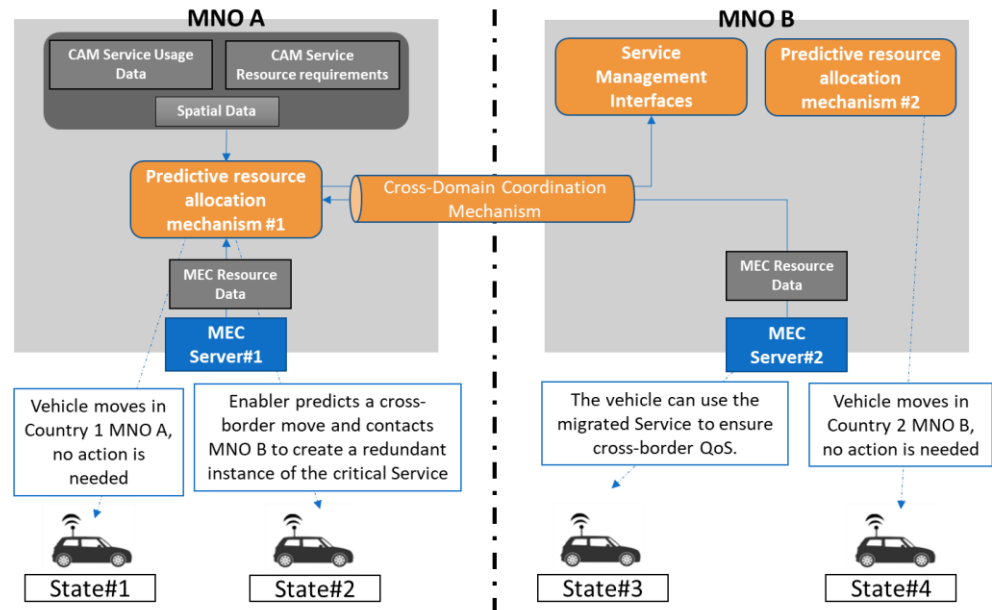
MNO A

CAM Service Usage Data

CAM Service Resource requirements

Spatial Data

Predictive resource allocation mechanism #1

MEC Resource Data

MEC Server#1

Cross-Domain Coordination Mechanism

MNO B

Service Management Interfaces

Predictive resource allocation mechanism #2

MEC Resource Data

MEC Server#2

Vehicle moves in Country 1 MNO A, no action is needed

Enabler predicts a cross-border move and contacts MNO B to create a redundant instance of the critical Service

The vehicle can use the migrated Service to ensure cross-border QoS.

Vehicle moves in Country 2 MNO B, no action is needed

State#1

State#2

State#3

State#4